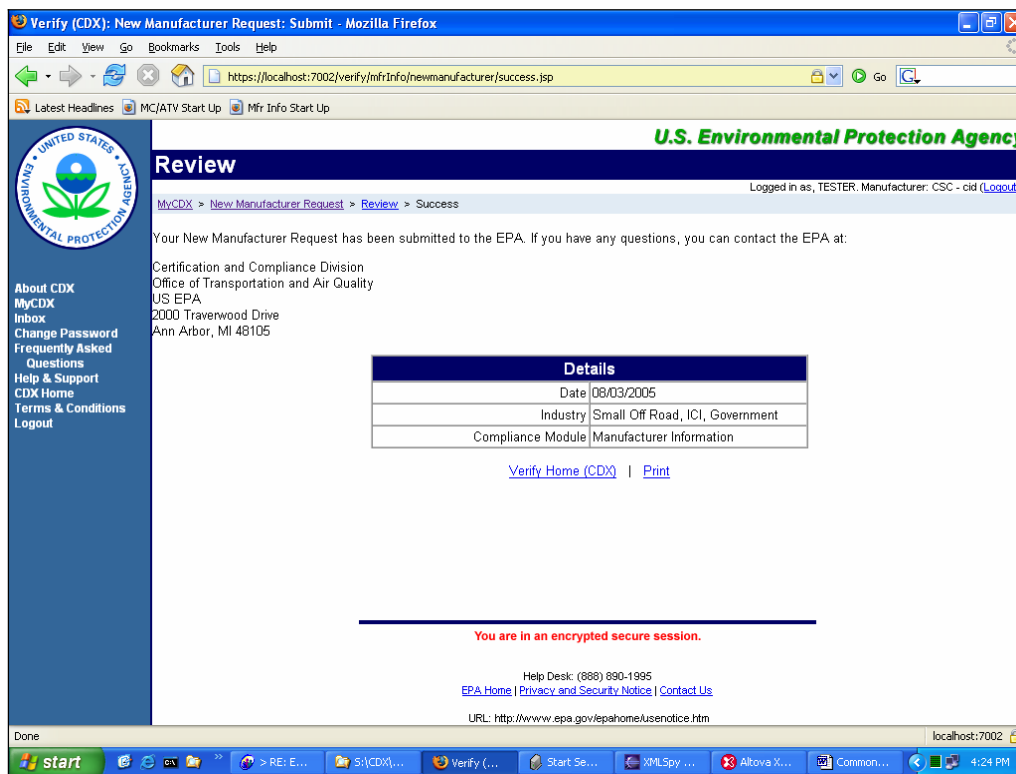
Verify (CDX): New Manufacturer Request: Submit - Mozilla Firefox

File Edit View Go Bookmarks Tools Help

https://localhost:7002/verify/mfrInfo/newmanufacturer/success.jsp

Go

Latest Headlines MC/ATV Start Up Mfr Info Start Up

UNITED STATES ENVIRONMENTAL PROTECTION AGENCY

U.S. Environmental Protection Agency

Review

Logged in as, TESTER. Manufacturer: CSC - cid (Logout

MyCDX > New Manufacturer Request > Review > Success

About CDX
MyCDX
Inbox
Change Password
Frequently Asked Questions
Help & Support
CDX Home
Terms & Conditions
Logout

Your New Manufacturer Request has been submitted to the EPA. If you have any questions, you can contact the EPA at:

Certification and Compliance Division
Office of Transportation and Air Quality
US EPA
2000 Traverwood Drive
Ann Arbor, MI 48105

| Details | |
|---|---|
| Date | 08/03/2005 |
| Industry | Small Off Road, ICI, Government |
| Compliance Module | Manufacturer Information |

Verify Home (CDX) | Print

You are in an encrypted secure session.

Help Desk: (888) 890-1995
EPA Home | Privacy and Security Notice | Contact Us

URL: http://www.epa.gov/epahome/usenotice.htm

Done

localhost:7002

start > RE: E... S:\CDX\... Verify (... Start Se... XMLSpy ... Altova X... Common... 4:24 PM